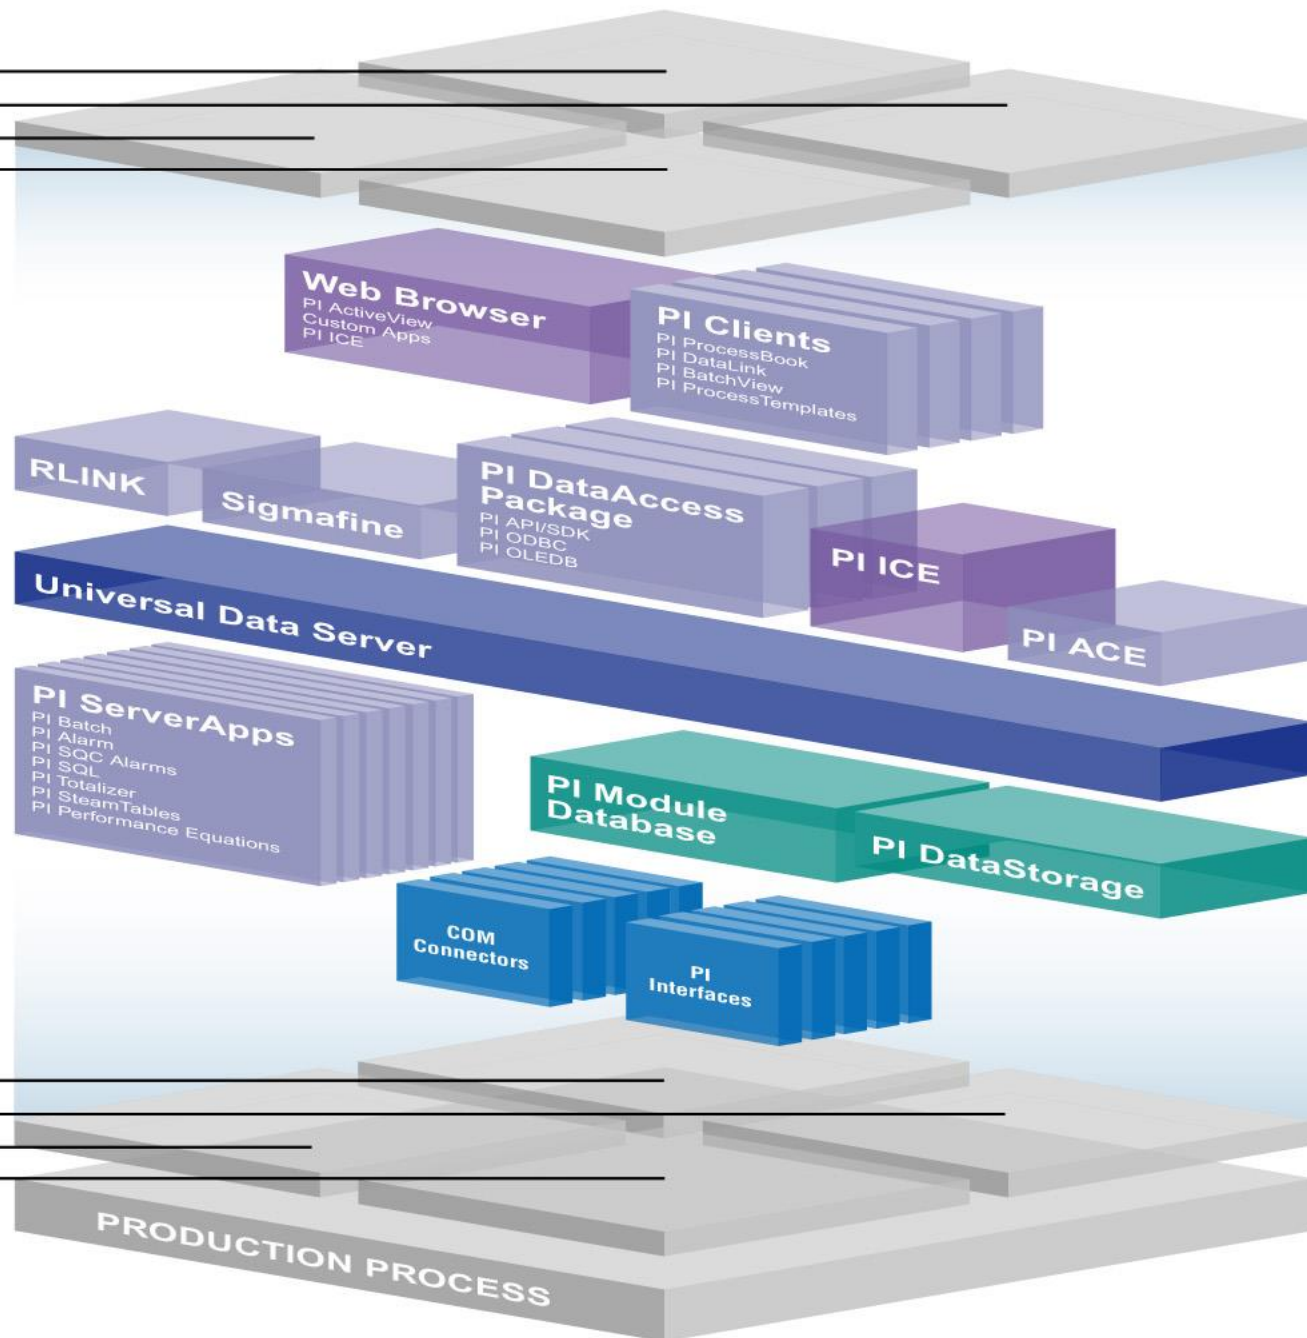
Web Browser
PI ActiveView
Custom Apps
PI ICE

PI Clients
PI ProcessBook
PI DataLink
PI BatchView
PI ProcessTemplates

RLINK

Sigmafine

PI DataAccess Package
PI API/SDK
PI ODBC
PI OLEDB

PI ICE

PI ACE

Universal Data Server

PI ServerApps
PI Batch
PI Alarm
PI SQC Alarms
PI SQL
PI Totalizer
PI SteamTables
PI Performance Equations

PI Module Database

PI DataStorage

COM Connectors

PI Interfaces

PRODUCTION PROCESS